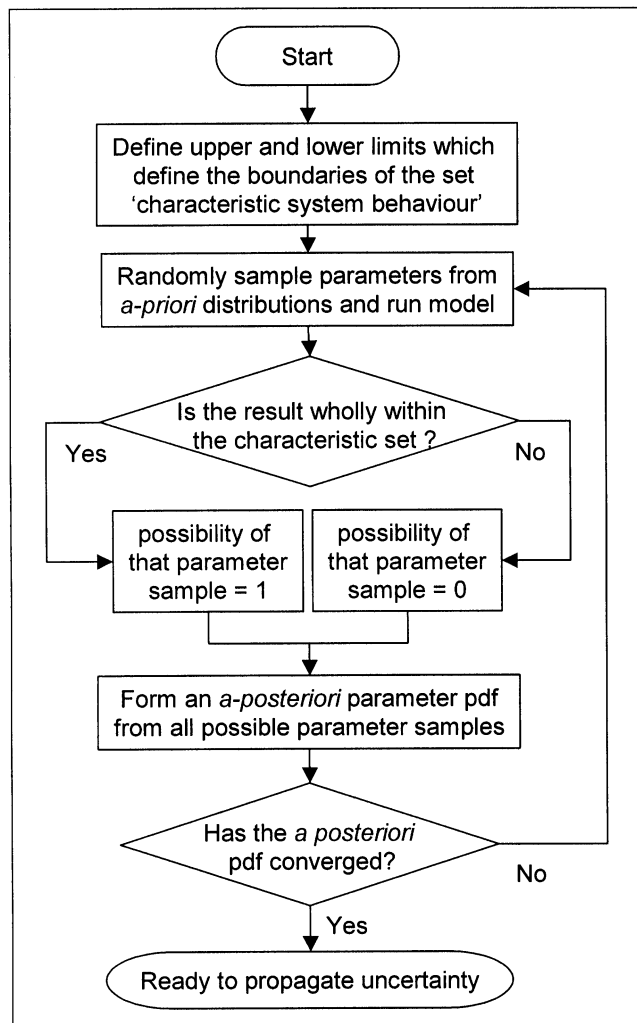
Start

Define upper and lower limits which define the boundaries of the set 'characteristic system behaviour'

Randomly sample parameters from a-priori distributions and run model

Is the result wholly within the characteristic set ?

Yes

No

possibility of that parameter sample = 1

possibility of that parameter sample = 0

Form an a-posteriori parameter pdf from all possible parameter samples

Has the a posteriori pdf converged?

No

Yes

Ready to propagate uncertainty